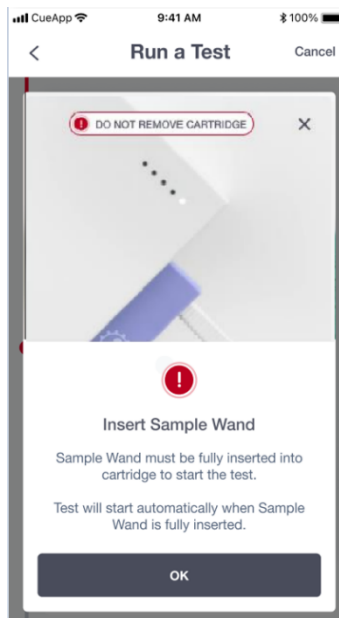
CueApp 9:41 AM 100%

<

Run a Test

Cancel

DO NOT REMOVE CARTRIDGE

×

Insert Sample Wand

Sample Wand must be fully inserted into cartridge to start the test.

Test will start automatically when Sample Wand is fully inserted.

OK